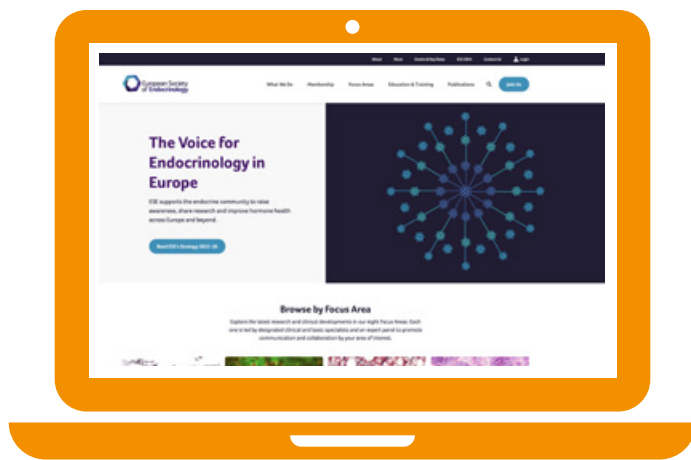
About News Society Key Dates ECE 2024 Contact Us Login

European Society of Endocrinology

What We Do Membership Focus Areas Education & Training Publications Join Us

The Voice for Endocrinology in Europe

ESE supports the endocrine community to raise awareness, share research and improve hormone health across Europe and beyond.

Read ESE's Strategy 2023–28

Browse by Focus Area

Explore the latest research and clinical developments in our eight Focus Areas. Each one is led by designated clinical and basic specialists and an expert panel to promote communication and collaboration by your area of interest.